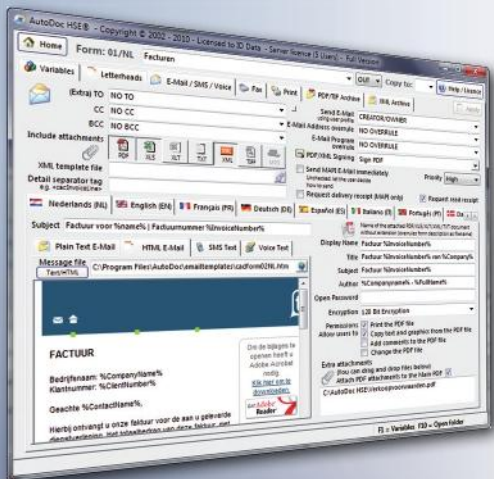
AutoDoc HSE® - Copyright © 2002 - 2010 - Licensed to ID Data - Server licence (5 Users) - Full Version

Home Form: 01/NL Facturen

Variables Letterheads E-Mail / SMS / Voice Fax Print PDF/TIF Archive XML Archive

GUI Copy to: Help / Licence

(Extra) TO NO TO
CC NO CC
BCC NO BCC
Include attachments

PDF XLS XLT TXT XML TIF HTML

XML template file
Detail separator tag e.g. <sectionline>

Send E-Mail CREATOR/OWNER
E-Mail Address override NO OVERRIDE
E-Mail Program override NO OVERRIDE
PDF/XML Signing Sign PDF
Send MAPI E-Mail immediately
Priority High
Request delivery receipt (MAPI only) Request read receipt

Nederlands (NL) English (EN) Français (FR) Deutsch (DE) Español (ES) Italiano (IT) Português (PT)

Subject Factuur voor %name% | Factuurnummer %InvoiceNumber%

Plain Text E-Mail HTML E-Mail SMS Text Voice Text

Message file Text/HTML C:\Program Files\AutoDoc\emailtemplates\cadform02NL.htm

FACTUUR

Bedrijfsnaam: %CompanyName%
Klantnummer: %ClientNumber%

Geachte %ContactName%,

Hierbij ontvangt u onze factuur voor de aan u geleverde

Om de bijlages te openen heeft u Adobe Acrobat nodig. Klik hier om te downloaden.
Get Adobe Reader

Display Name Factuur %InvoiceNumber%
Title Factuur %InvoiceNumber% van %Company%
Subject Factuur %InvoiceNumber%
Author %Companyname% - %FullName%
Open Password
Encryption 128 Bit Encryption
Permissions Allow users to: Print the PDF file
Copy text and graphics from the PDF file
Add comments to the PDF file
Change the PDF file

Extra attachments
Attach PDF attachments to the Main PDF
C:\AutoDoc HSE\leveringsvoorwaarden.pdf

F1 = Variables F10 = Open Folder